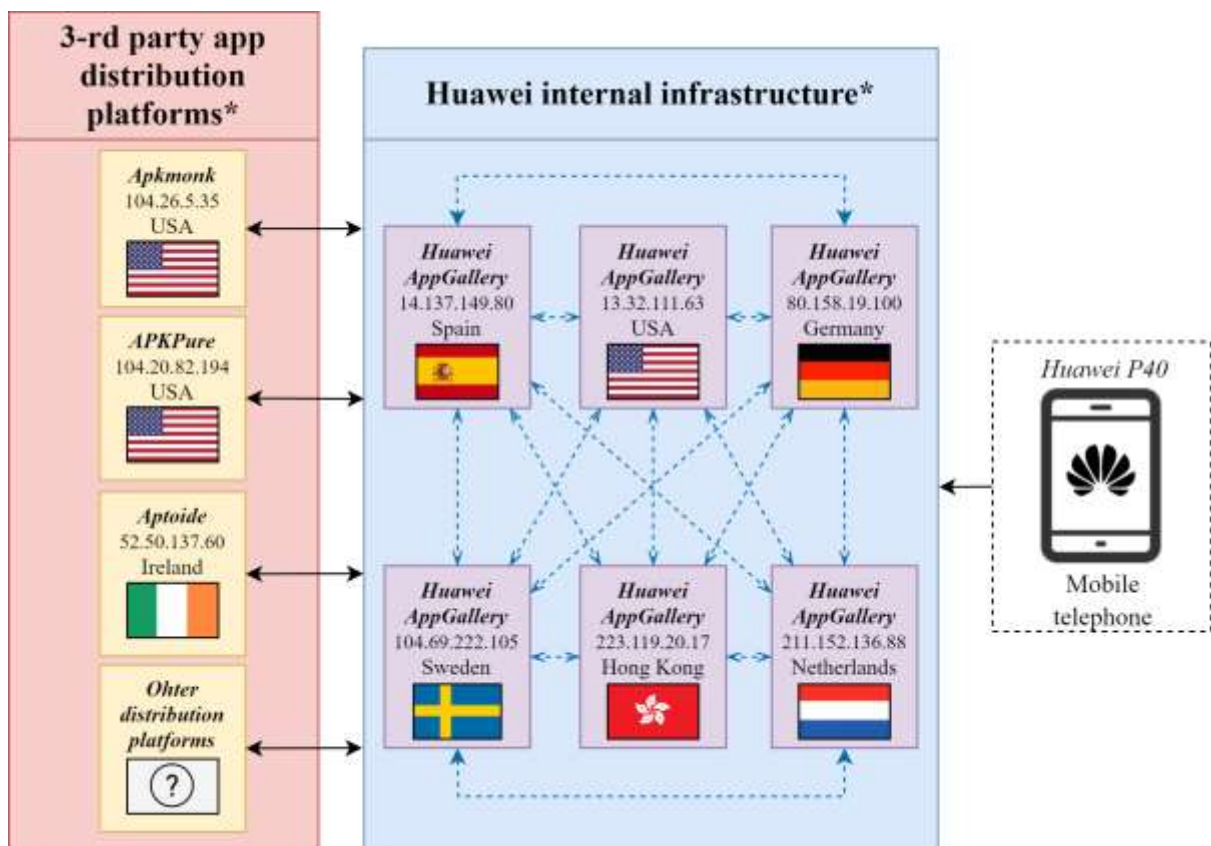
3-rd party app distribution platforms*

Apkmonk
104.26.5.35
USA

APKPure
104.20.82.194
USA

Aptoide
52.50.137.60
Ireland

Ohter distribution platforms
?

Huawei internal infrastructure*

Huawei AppGallery
14.137.149.80
Spain

Huawei AppGallery
13.32.111.63
USA

Huawei AppGallery
80.158.19.100
Germany

Huawei AppGallery
104.69.222.105
Sweden

Huawei AppGallery
223.119.20.17
Hong Kong

Huawei AppGallery
211.152.136.88
Netherlands

Huawei P40

Mobile telephone